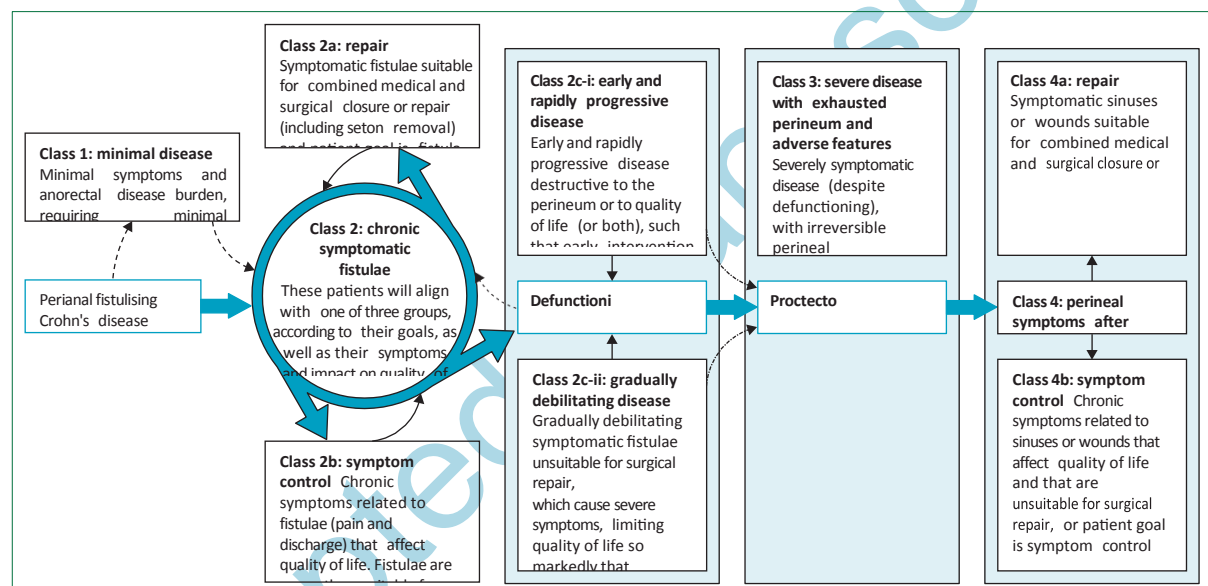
Class 2a: repair
Symptomatic fistulae suitable for combined medical and surgical closure or repair (including seton removal) and patient goal is fistula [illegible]

Class 1: minimal disease
Minimal symptoms and anorectal disease burden, requiring minimal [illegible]

Class 2: chronic symptomatic fistulae
These patients will align with one of three groups, according to their goals, as well as their symptoms and impact on quality of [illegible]

Perianal fistulising Crohn's disease

Class 2b: symptom control Chronic symptoms related to fistulae (pain and discharge) that affect quality of life. Fistulae are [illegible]

Class 2c-i: early and rapidly progressive disease
Early and rapidly progressive disease destructive to the perineum or to quality of life (or both), such that early intervention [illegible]

Defunctioni

Class 2c-ii: gradually debilitating disease
Gradually debilitating symptomatic fistulae unsuitable for surgical repair, which cause severe symptoms, limiting quality of life so markedly that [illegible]

Class 3: severe disease with exhausted perineum and adverse features
Severely symptomatic disease (despite defunctioning), with irreversible perineal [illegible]

Proctecto

Class 4a: repair
Symptomatic sinuses or wounds suitable for combined medical and surgical closure or

Class 4: perineal symptoms after

Class 4b: symptom control Chronic symptoms related to sinuses or wounds that affect quality of life and that are unsuitable for surgical repair, or patient goal is symptom control